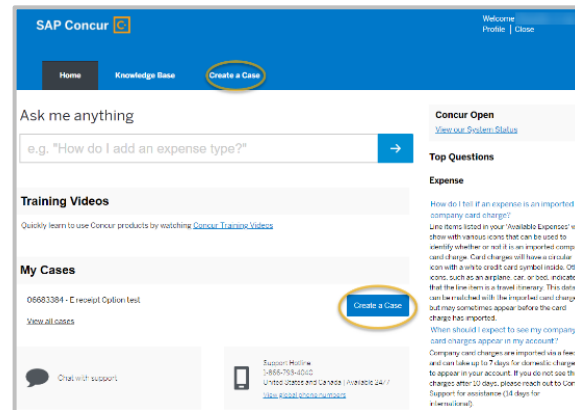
SAP Concur

Welcome
Profile | Close

Home
Knowledge Base
Create a Case

Ask me anything

e.g. "How do I add an expense type?"

Training Videos

Quickly learn to use Concur products by watching Concur Training Videos

My Cases

06683384 - E receipt Option test

View all cases

Create a Case

Chat with support

Support Hotline
1-866-793-4040
United States and Canada | Available 24/7
View global phone numbers

Concur Open
View our System Status

Top Questions

Expense

How do I tell if an expense is an imported company card charge?
Line items listed in your 'Available Expenses' will show with various icons that can be used to identify whether or not it is an imported company card charge. Card charges will have a circular icon with a white credit card symbol inside. Other icons, such as an airplane, car, or bed, indicate that the line item is a travel itinerary. This data can be matched with the imported card charge but may sometimes appear before the card charge has imported.
When should I expect to see my company card charges appear in my account?
Company card charges are imported via a feed and can take up to 7 days for domestic charges to appear in your account. If you do not see the charges after 10 days, please reach out to Concur Support for assistance (14 days for international).